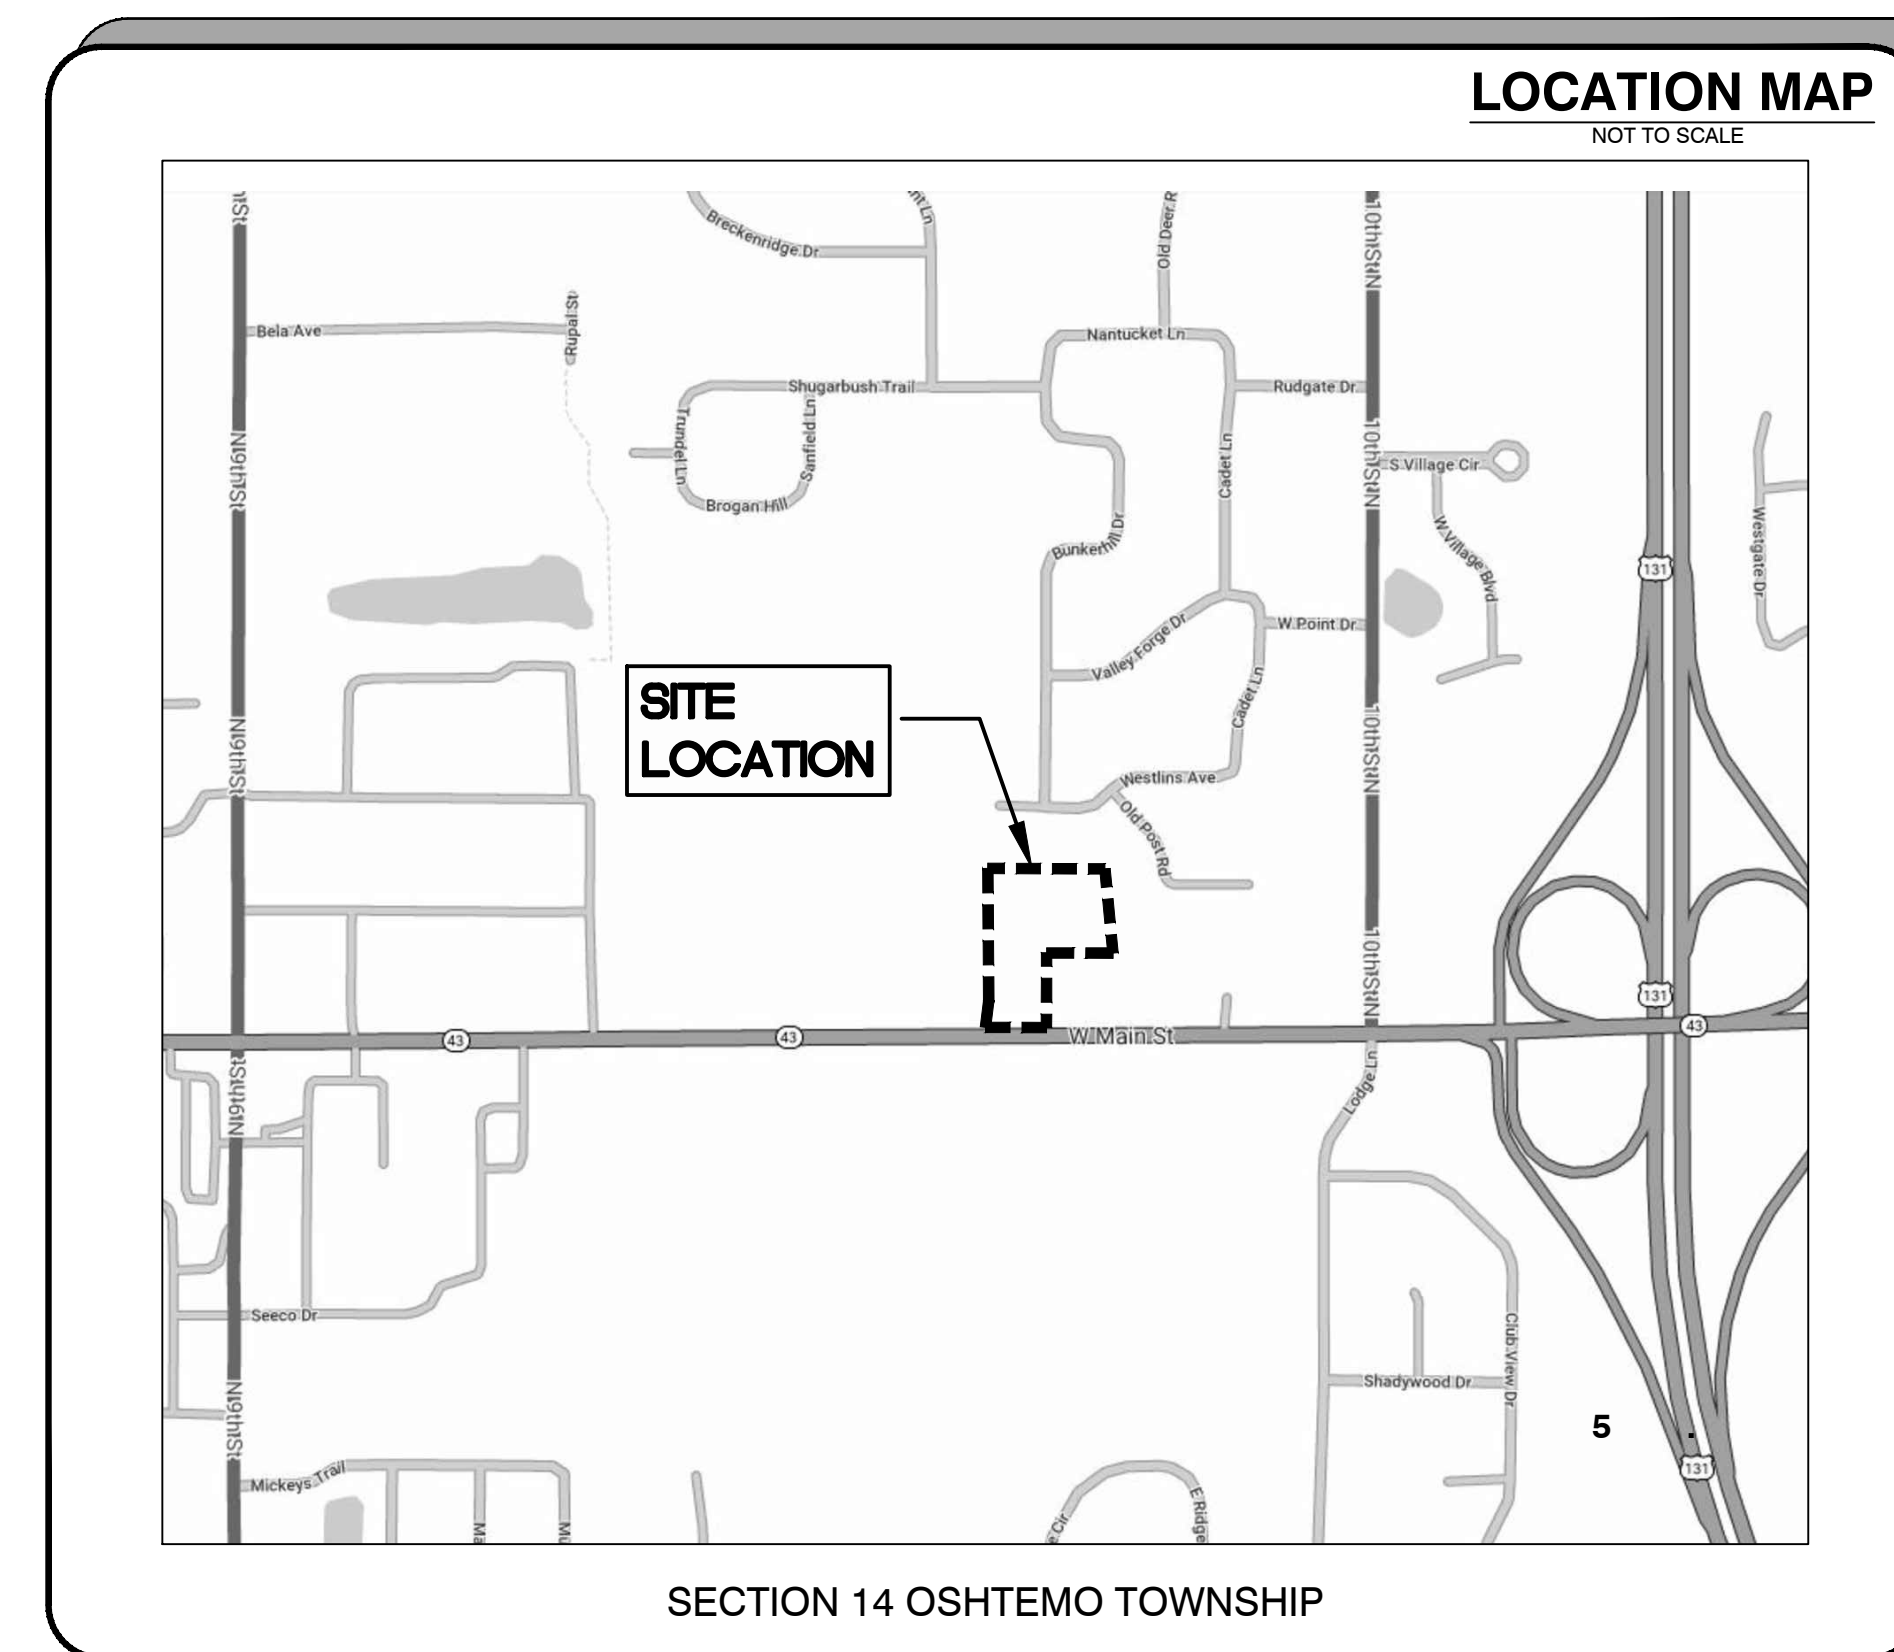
LOCATION MAP
NOT TO SCALE

Breckenridge Dr
Old Deer R
10th St N
Bela Ave
Rupal St
Nantucket Ln
Shugarbush Trail
Rudgate Dr
Trundel Ln
Sanfield Ln
Cadet Ln
S Village Cir
Brogan Hill
N 9th St
Bunkerhill Dr
W Village Blvd
Westgate Dr
131
W Point Dr
Valley Forge Dr
Cadet Ln
SITE LOCATION
Westlins Ave
Old Post Rd
43
43
W Main St
43
131
Lodge Ln
Seeco Dr
Club View Dr
Shadywood Dr
5
Mickeys Trail
131
E Ridge

SECTION 14 OSHTEMO TOWNSHIP